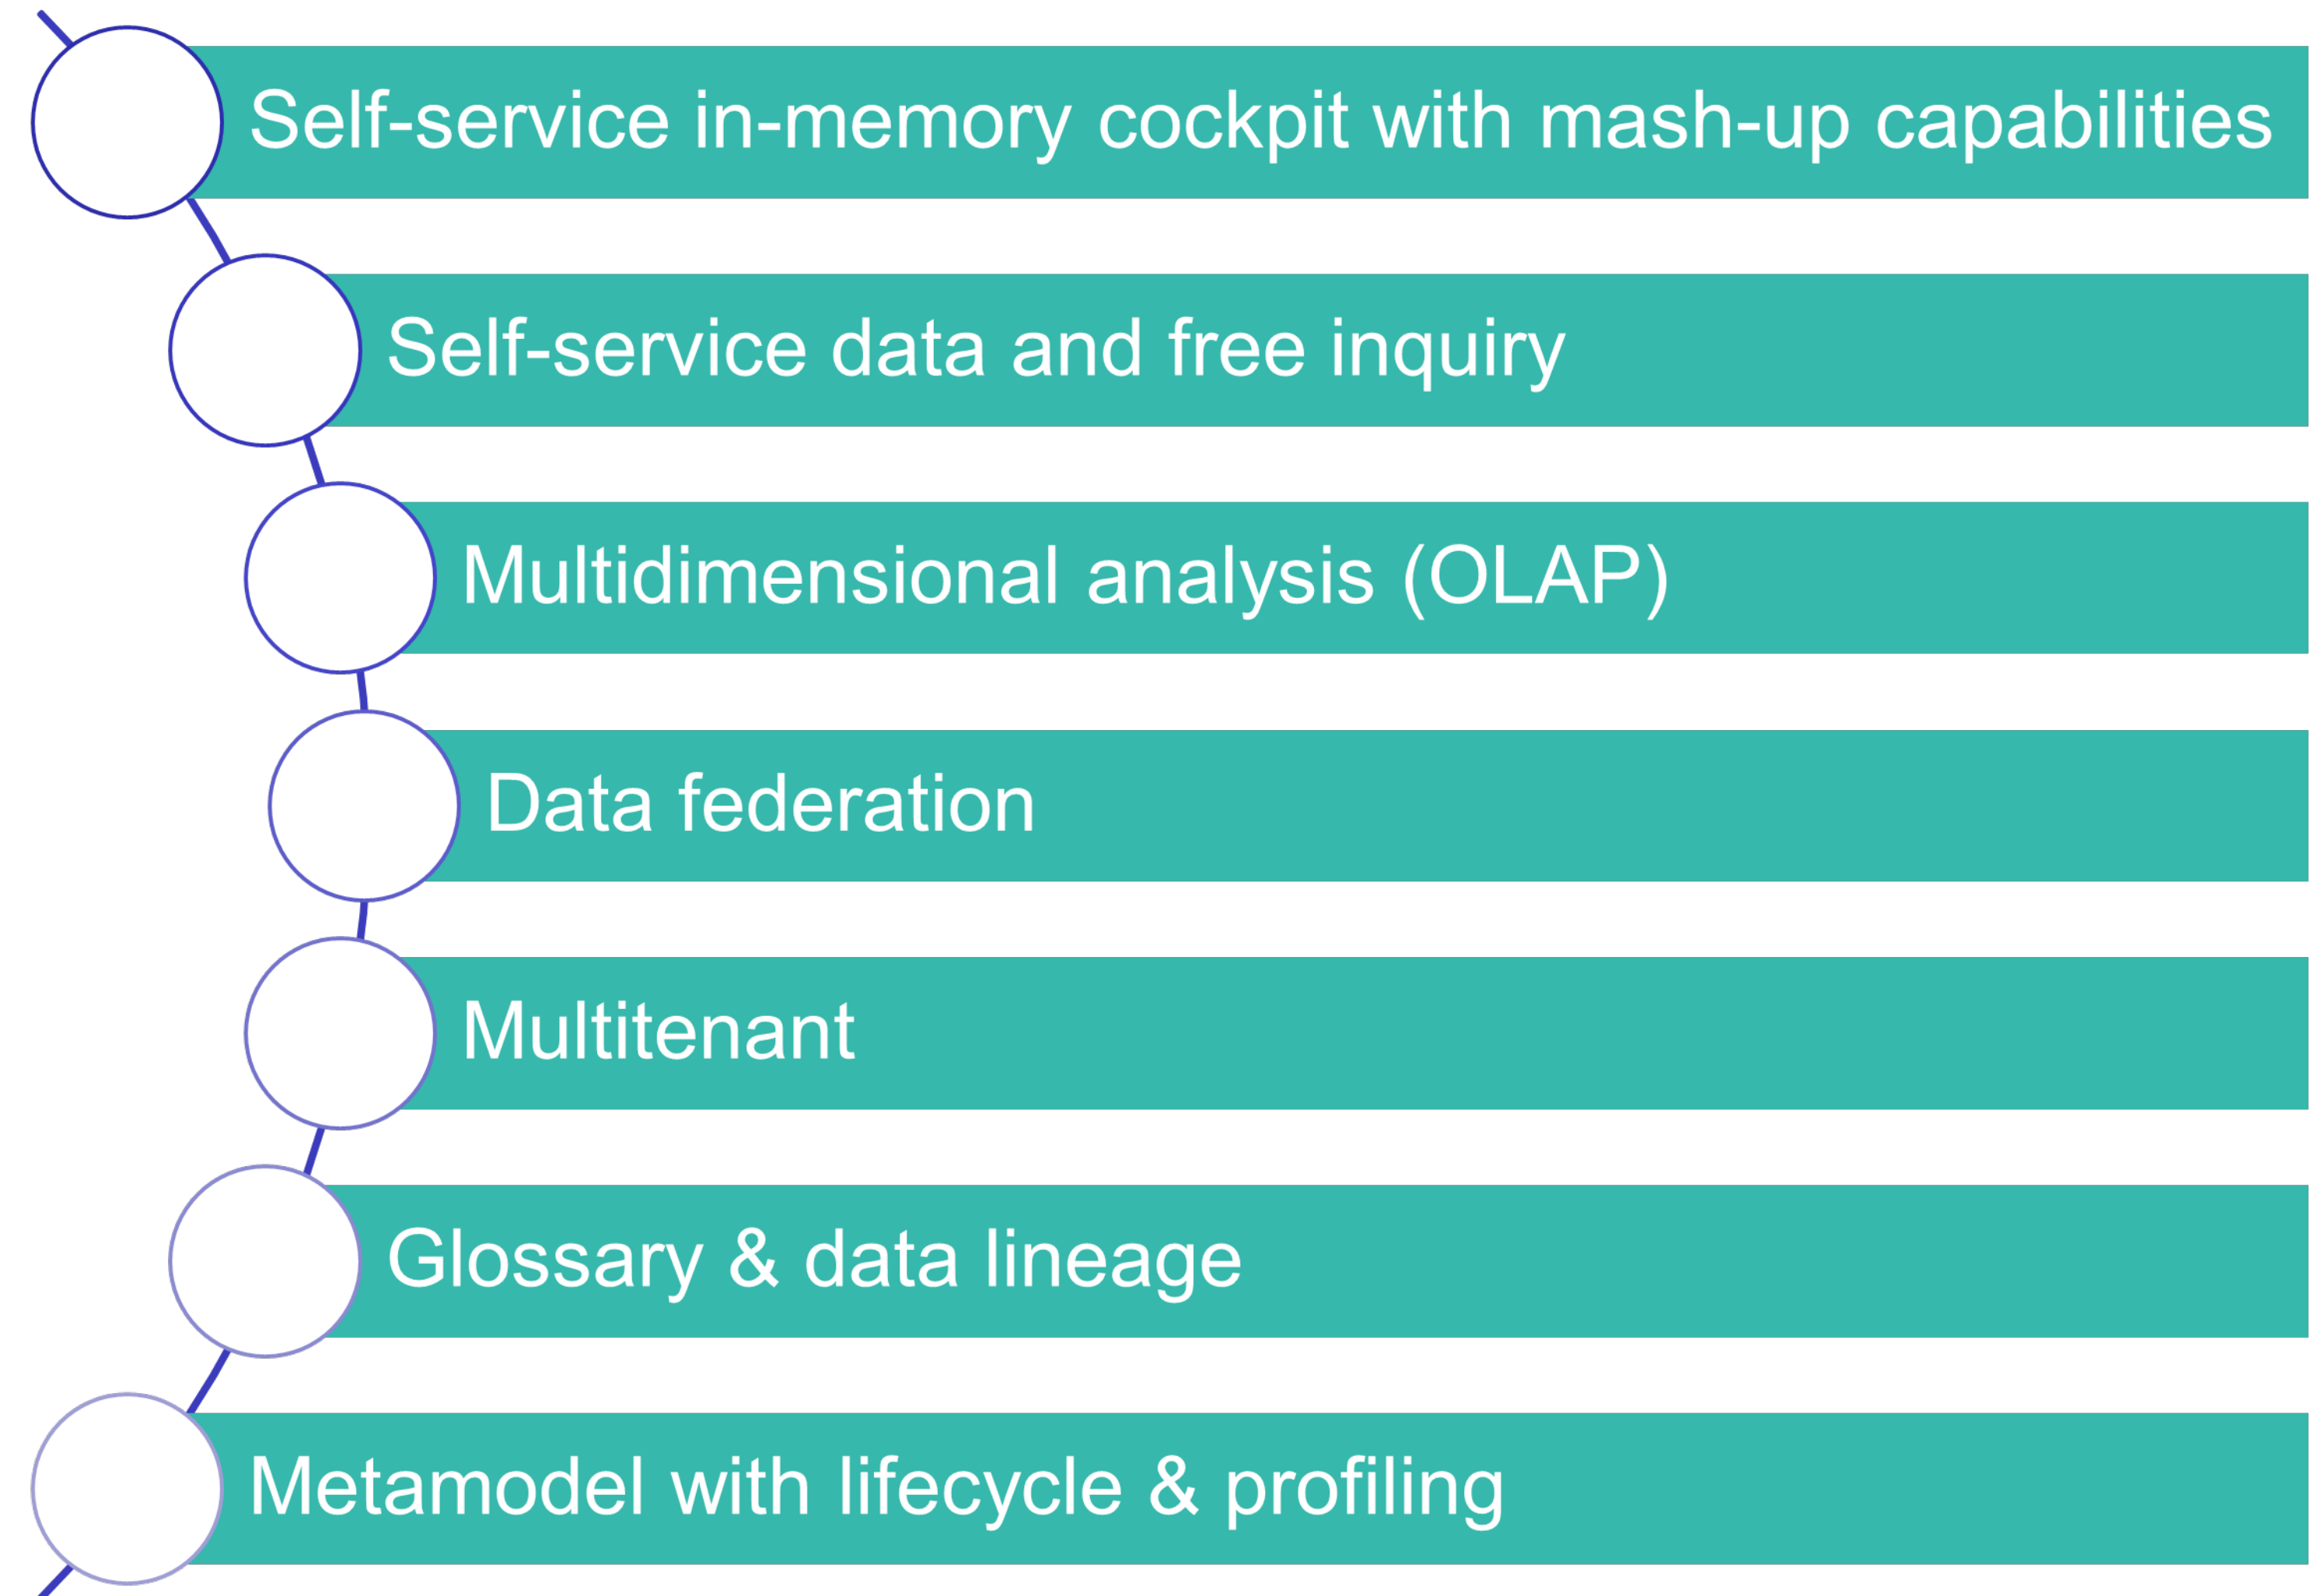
Self-service in-memory cockpit with mash-up capabilities

Self-service data and free inquiry

Multidimensional analysis (OLAP)

Data federation

Multitenant

Glossary & data lineage

Metamodel with lifecycle & profiling